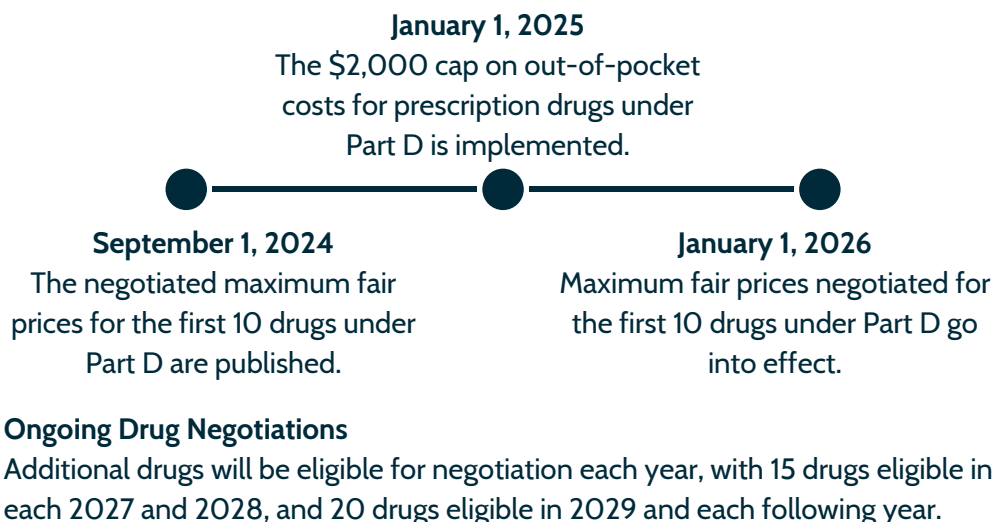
January 1, 2025
The \$2,000 cap on out-of-pocket costs for prescription drugs under Part D is implemented.

September 1, 2024
The negotiated maximum fair prices for the first 10 drugs under Part D are published.

January 1, 2026
Maximum fair prices negotiated for the first 10 drugs under Part D go into effect.

Ongoing Drug Negotiations
Additional drugs will be eligible for negotiation each year, with 15 drugs eligible in each 2027 and 2028, and 20 drugs eligible in 2029 and each following year.